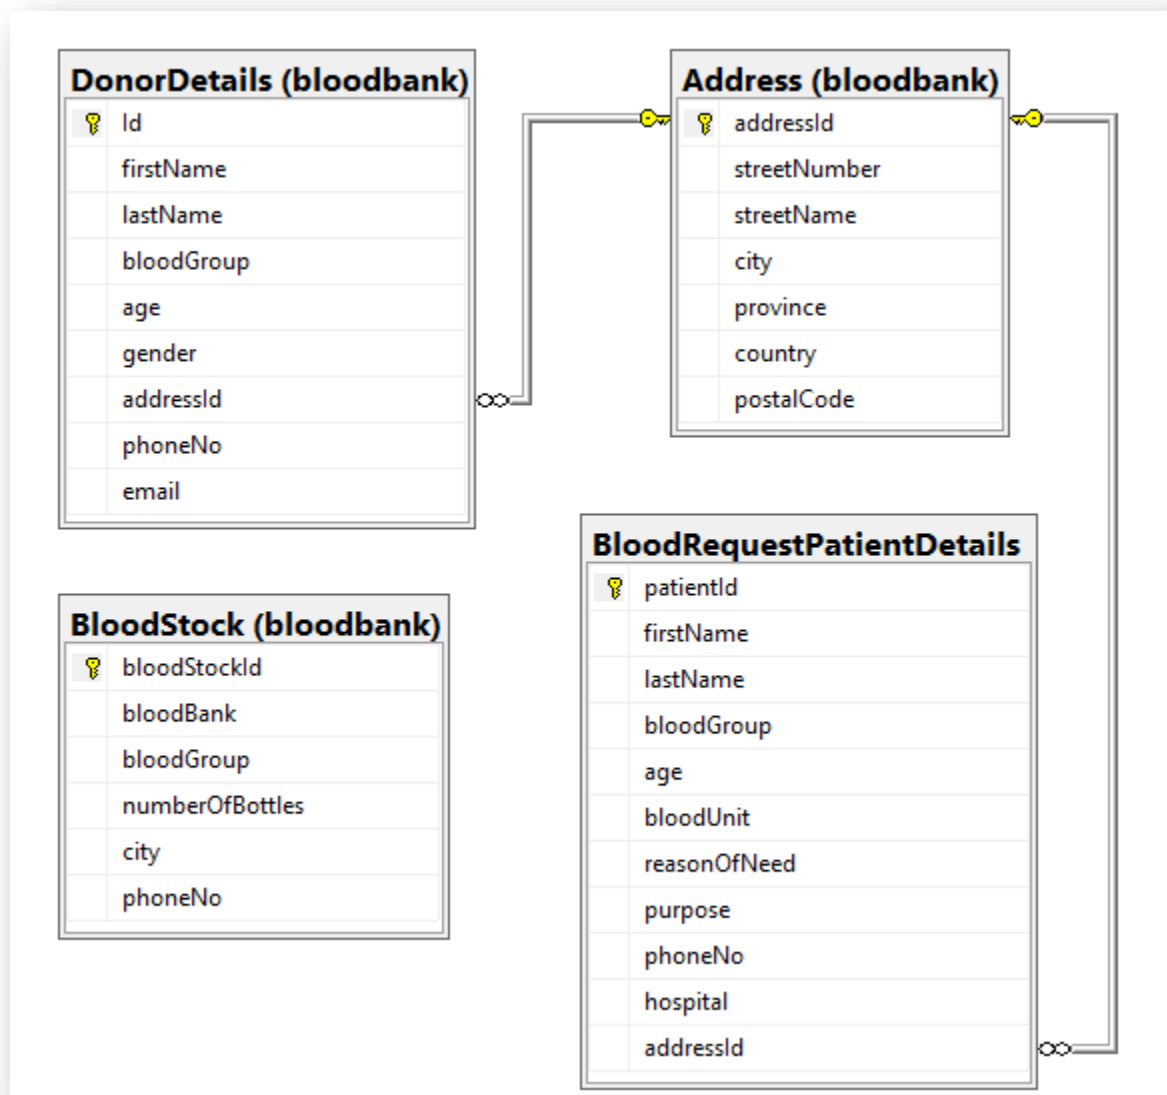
DonorDetails (bloodbank)
Id
firstName
lastName
bloodGroup
age
gender
addressId
phoneNo
email

Address (bloodbank)
addressId
streetNumber
streetName
city
province
country
postalCode

BloodStock (bloodbank)
bloodStockId
bloodBank
bloodGroup
numberOfBottles
city
phoneNo

BloodRequestPatientDetails
patientId
firstName
lastName
bloodGroup
age
bloodUnit
reasonOfNeed
purpose
phoneNo
hospital
addressId